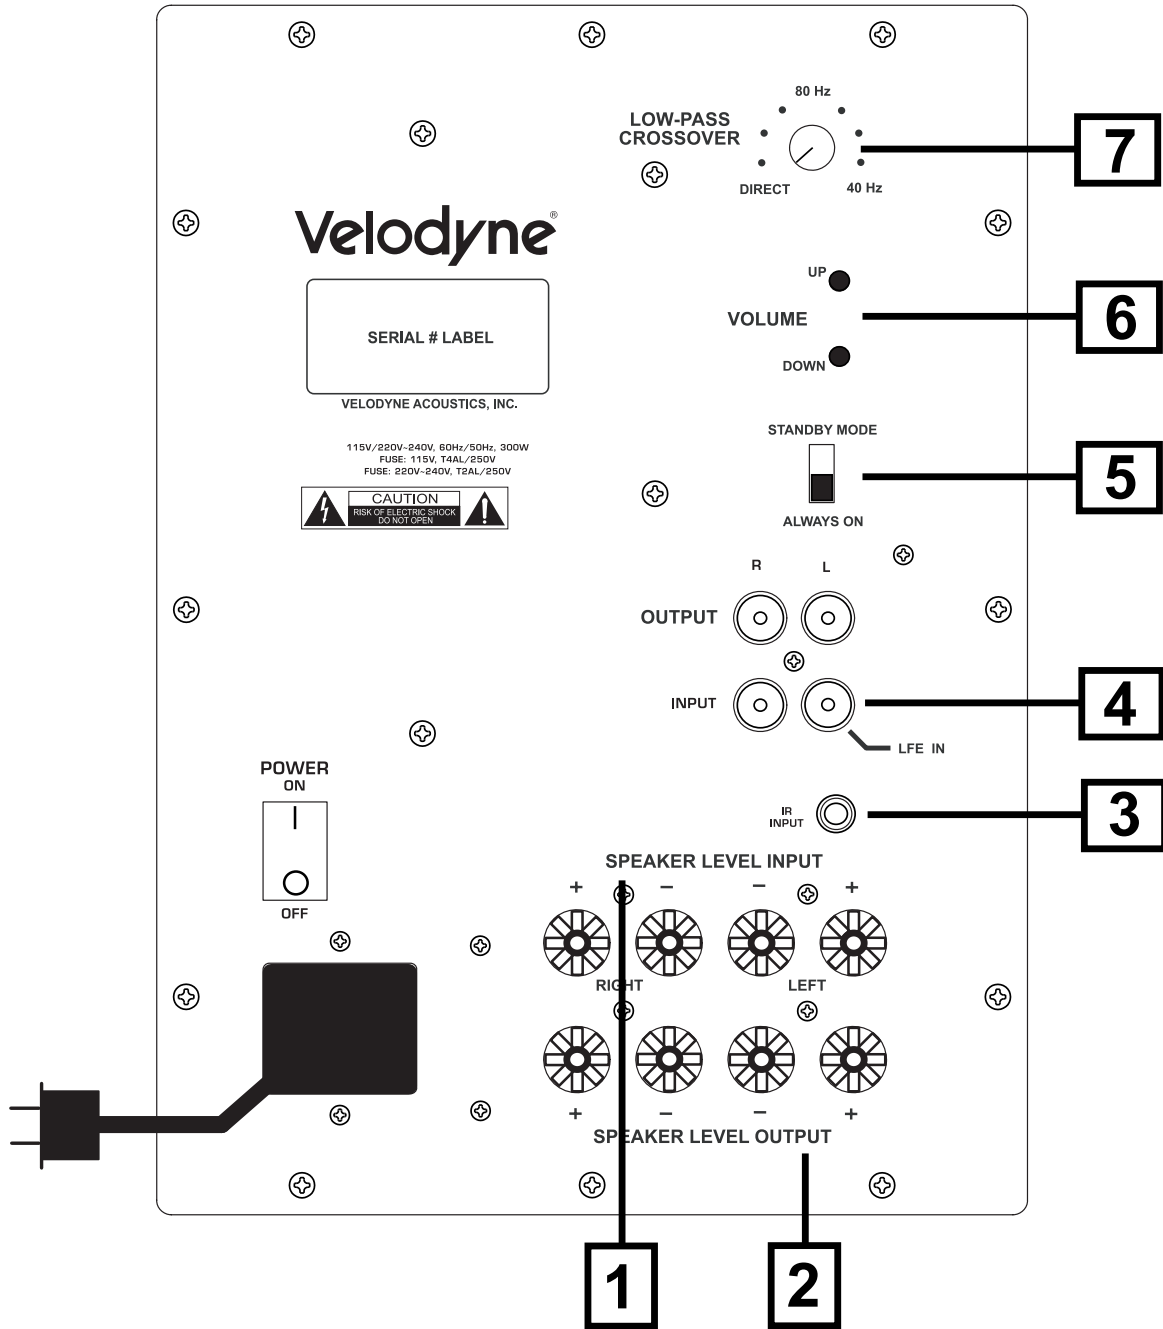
LOW-PASS CROSSOVER

80 Hz

DIRECT

40 Hz

7

Velodyne®

SERIAL # LABEL

VELODYNE ACOUSTICS, INC.

115V/220V-240V, 60Hz/50Hz, 300W
FUSE: 115V, T4AL/250V
FUSE: 220V-240V, T2AL/250V

CAUTION
RISK OF ELECTRIC SHOCK
DO NOT OPEN

UP

VOLUME

DOWN

6

STANDBY MODE

ALWAYS ON

5

R L

OUTPUT

INPUT

LFE IN

4

IR INPUT

3

POWER
ON

OFF

SPEAKER LEVEL INPUT

+ − − +

RIGHT LEFT

+ − − +

SPEAKER LEVEL OUTPUT

1

2